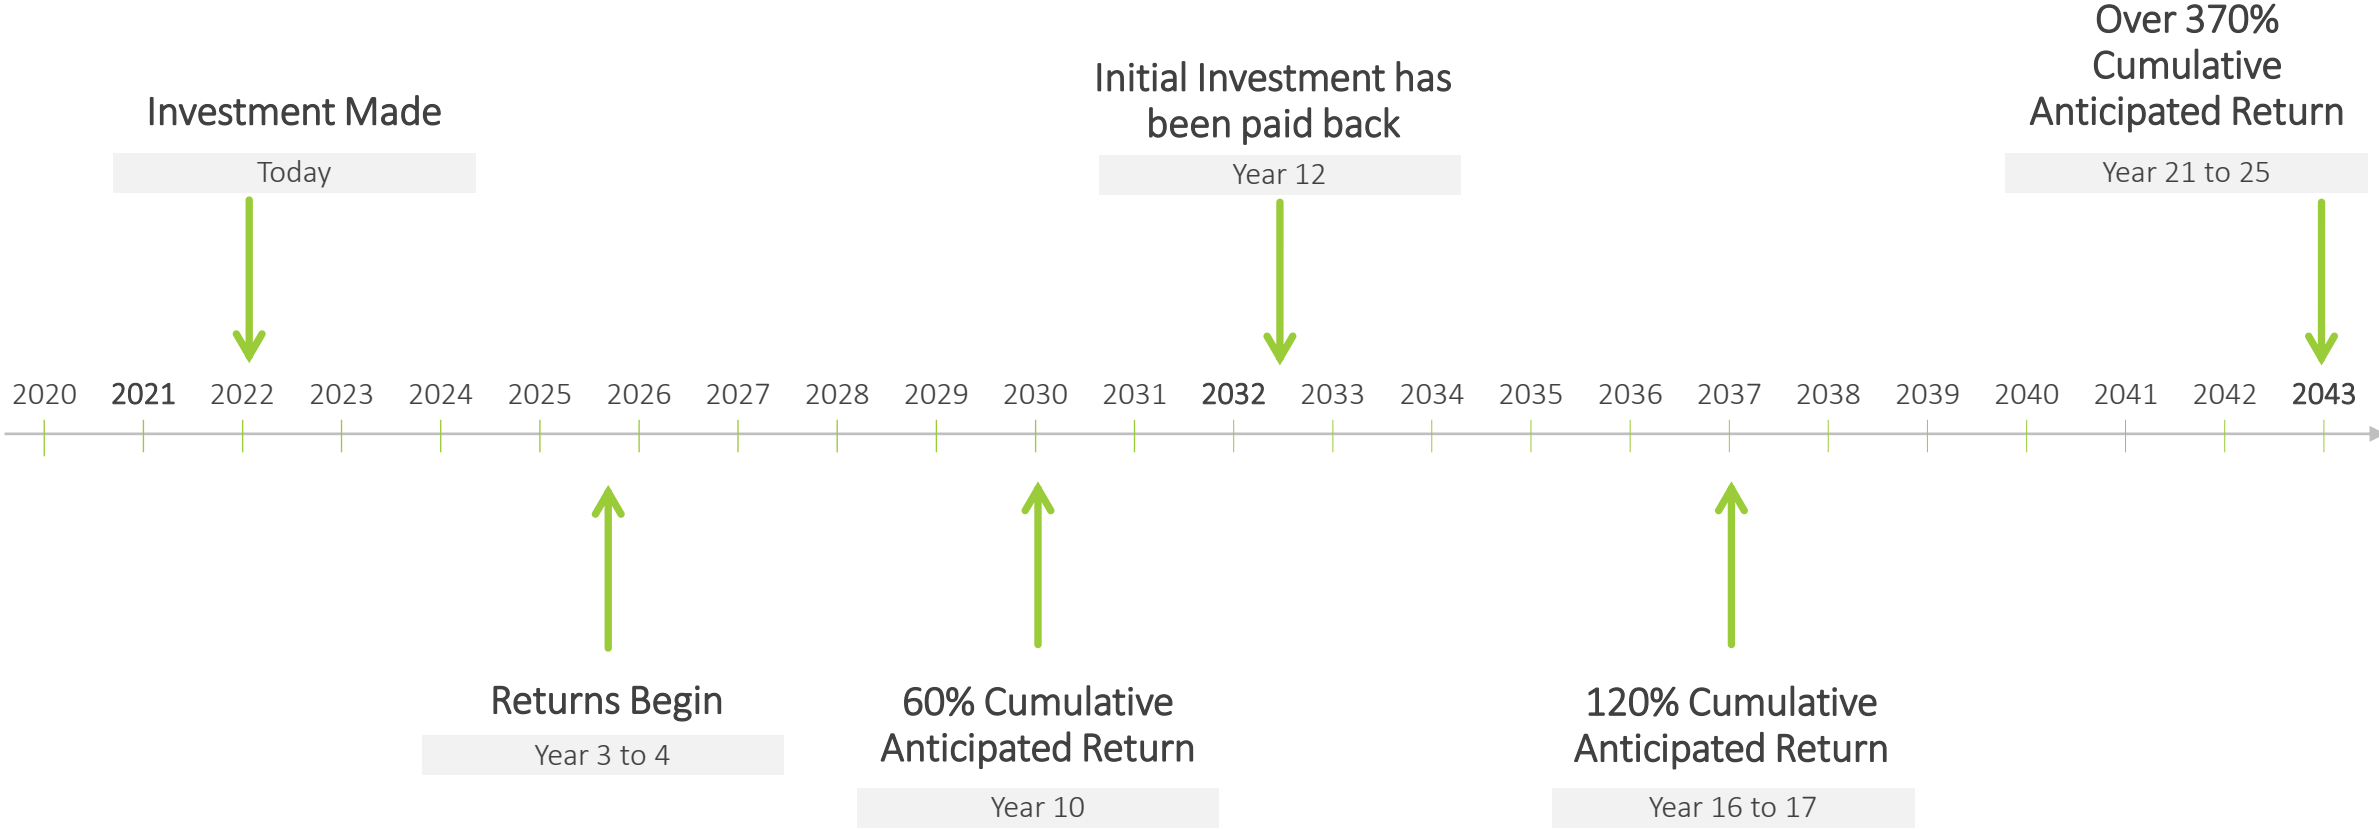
Investment Made

Today

Initial Investment has been paid back

Year 12

Over 370% Cumulative Anticipated Return

Year 21 to 25

2020 2021 2022 2023 2024 2025 2026 2027 2028 2029 2030 2031 2032 2033 2034 2035 2036 2037 2038 2039 2040 2041 2042 2043

Returns Begin

Year 3 to 4

60% Cumulative Anticipated Return

Year 10

120% Cumulative Anticipated Return

Year 16 to 17